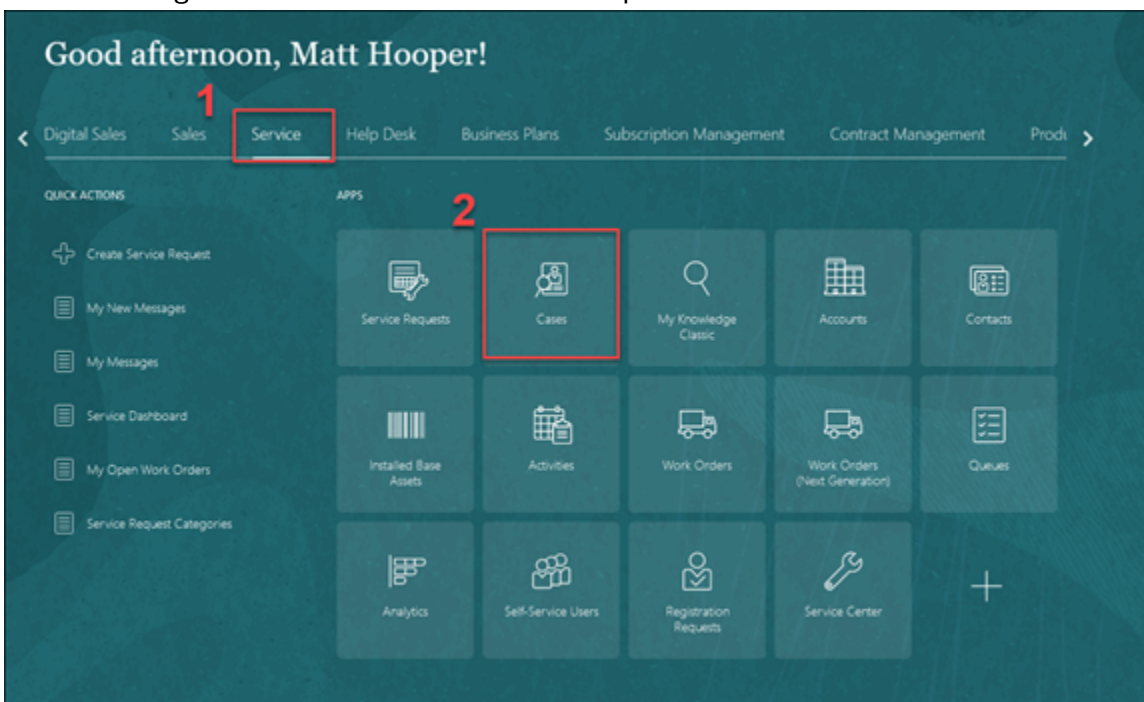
Good afternoon, Matt Hooper!

1

Digital Sales Sales Service Help Desk Business Plans Subscription Management Contract Management Prod

QUICK ACTIONS

Create Service Request

My New Messages

My Messages

Service Dashboard

My Open Work Orders

Service Request Categories

APPS

2

Service Requests

Cases

My Knowledge Classic

Accounts

Contacts

Installed Base Assets

Activities

Work Orders

Work Orders (Next Generation)

Queues

Analytics

Self-Service Users

Registration Requests

Service Center